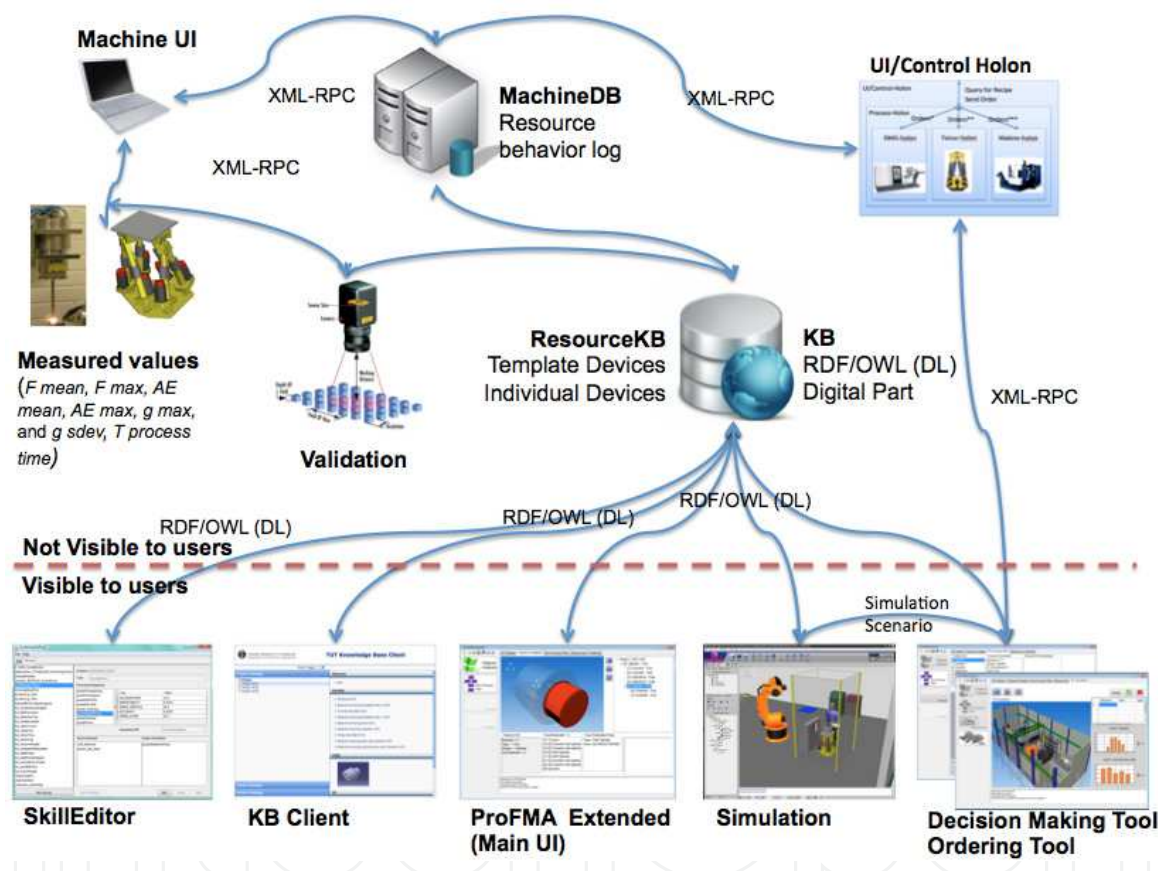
Machine UI

XML-RPC

MachineDB
Resource
behavior log

XML-RPC

UI/Control Holon

XML-RPC

Measured values
(F mean, F max, AE mean, AE max, g max, and g sdev, T process time)

Validation

ResourceKB
Template Devices
Individual Devices

KB
RDF/OWL (DL)
Digital Part

XML-RPC

RDF/OWL (DL)

RDF/OWL (DL)

RDF/OWL (DL)

Not Visible to users

Visible to users

Simulation
Scenario

TUT Knowledge Base Client

SkillEditor

KB Client

ProFMA Extended
(Main UI)

Simulation

Decision Making Tool
Ordering Tool